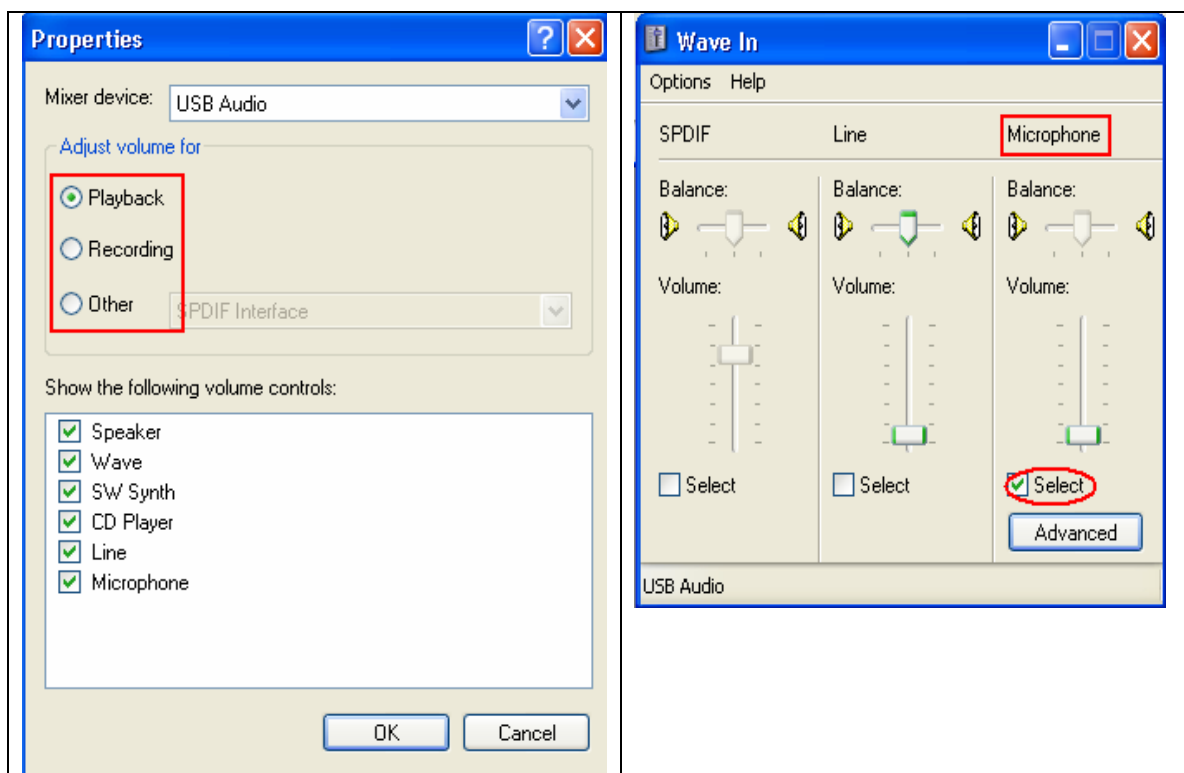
Properties

Mixer device: USB Audio

Adjust volume for

Playback

Recording

Other SPDIF Interface

Show the following volume controls:

Speaker
Wave
SW Synth
CD Player
Line
Microphone

OK Cancel

Wave In

Options Help

SPDIF | Line | Microphone
Balance: | Balance: | Balance:
Volume: | Volume: | Volume:
Select | Select | Select

Advanced

USB Audio